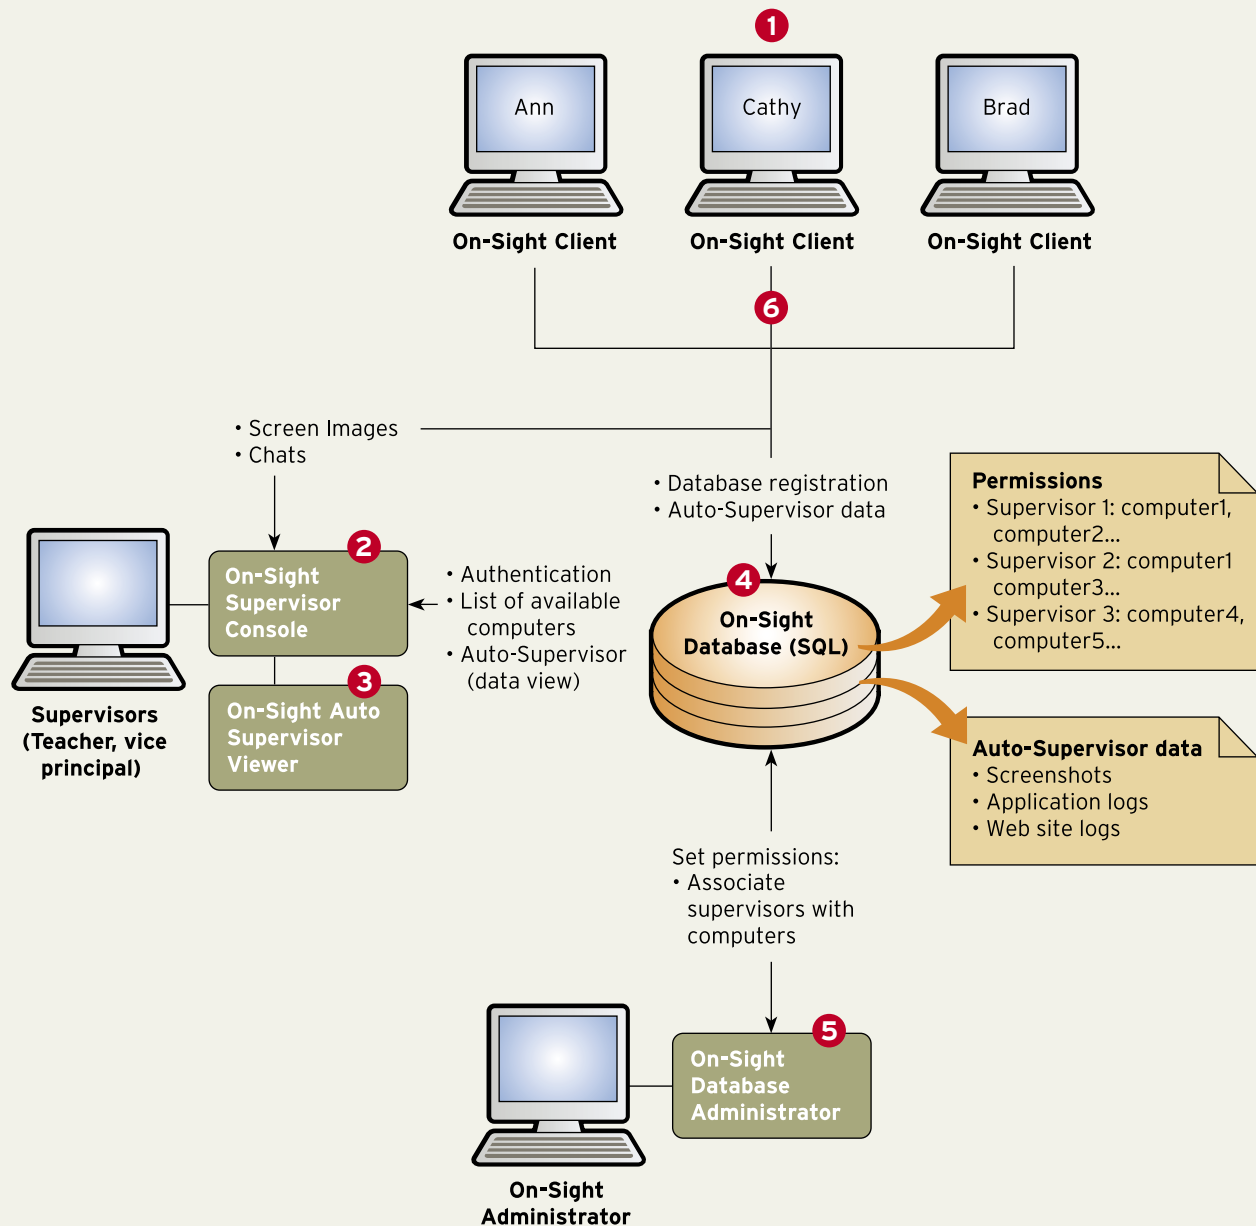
1

Ann
On-Sight Client

Cathy
On-Sight Client

Brad
On-Sight Client

6

• Screen Images
• Chats

• Database registration
• Auto-Supervisor data

Permissions
• Supervisor 1: computer1, computer2...
• Supervisor 2: computer1 computer3...
• Supervisor 3: computer4, computer5...

2
On-Sight Supervisor Console

3
On-Sight Auto Supervisor Viewer

Supervisors (Teacher, vice principal)

• Authentication
• List of available computers
• Auto-Supervisor (data view)

4
On-Sight Database (SQL)

Auto-Supervisor data
• Screenshots
• Application logs
• Web site logs

Set permissions:
• Associate supervisors with computers

5
On-Sight Database Administrator

On-Sight Administrator